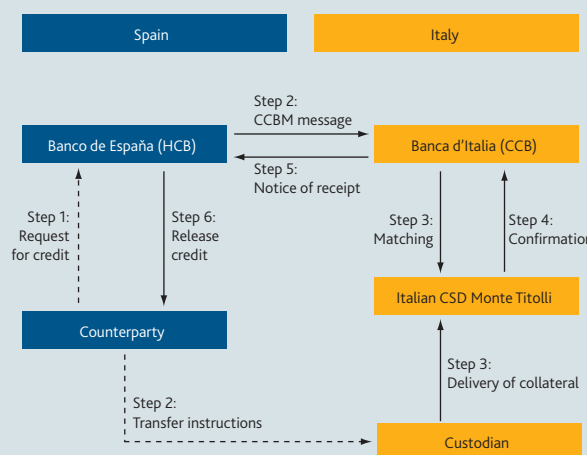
Spain

Italy

Step 2:
CCBM message

Banco de España (HCB)

Banca d'Italia (CCB)

Step 5:
Notice of receipt

Step 1:
Request
for credit

Step 6:
Release
credit

Step 3:
Matching

Step 4:
Confirmation

Italian CSD Monte Titolli

Counterparty

Step 3:
Delivery of collateral

Step 2:
Transfer instructions

Custodian